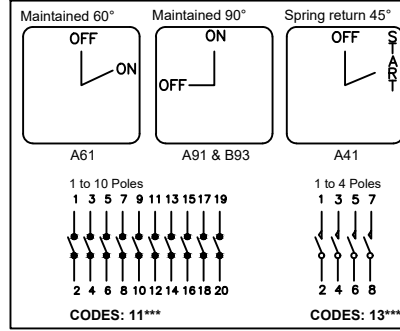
Maintained 60°
OFF
ON
A61

Maintained 90°
ON
OFF
A91 & B93

Spring return 45°
OFF
START
A41

1 to 10 Poles
1 3 5 7 9 11 13 15 17 19
2 4 6 8 10 12 14 16 18 20
CODES: 11***

1 to 4 Poles
1 3 5 7
2 4 6 8
CODES: 13***